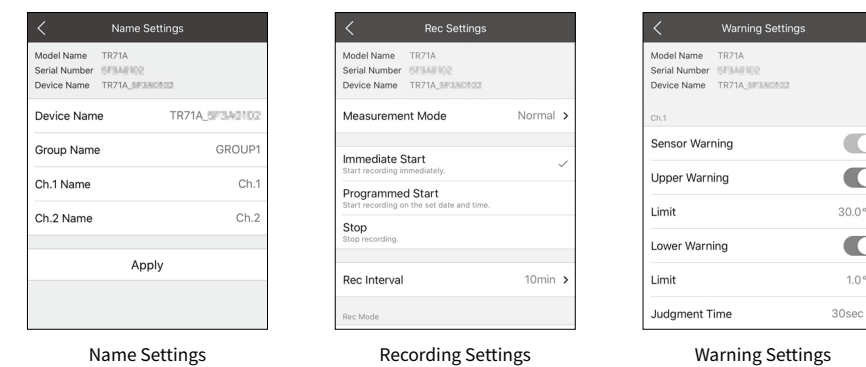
Name Settings

Model Name TR71A
Serial Number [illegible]
Device Name TR71A_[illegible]

Device Name TR71A_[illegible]

Group Name GROUP1

Ch.1 Name Ch.1

Ch.2 Name Ch.2

Apply

Rec Settings

Model Name TR71A
Serial Number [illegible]
Device Name TR71A_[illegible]

Measurement Mode Normal >

Immediate Start
Start recording immediately.

Programmed Start
Start recording on the set date and time.

Stop
Stop recording.

Rec Interval 10min >

Rec Mode

Warning Settings

Model Name TR71A
Serial Number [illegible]
Device Name TR71A_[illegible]

Ch.1

Sensor Warning

Upper Warning

Limit 30.0°

Lower Warning

Limit 1.0°

Judgment Time 30sec

Name Settings

Recording Settings

Warning Settings